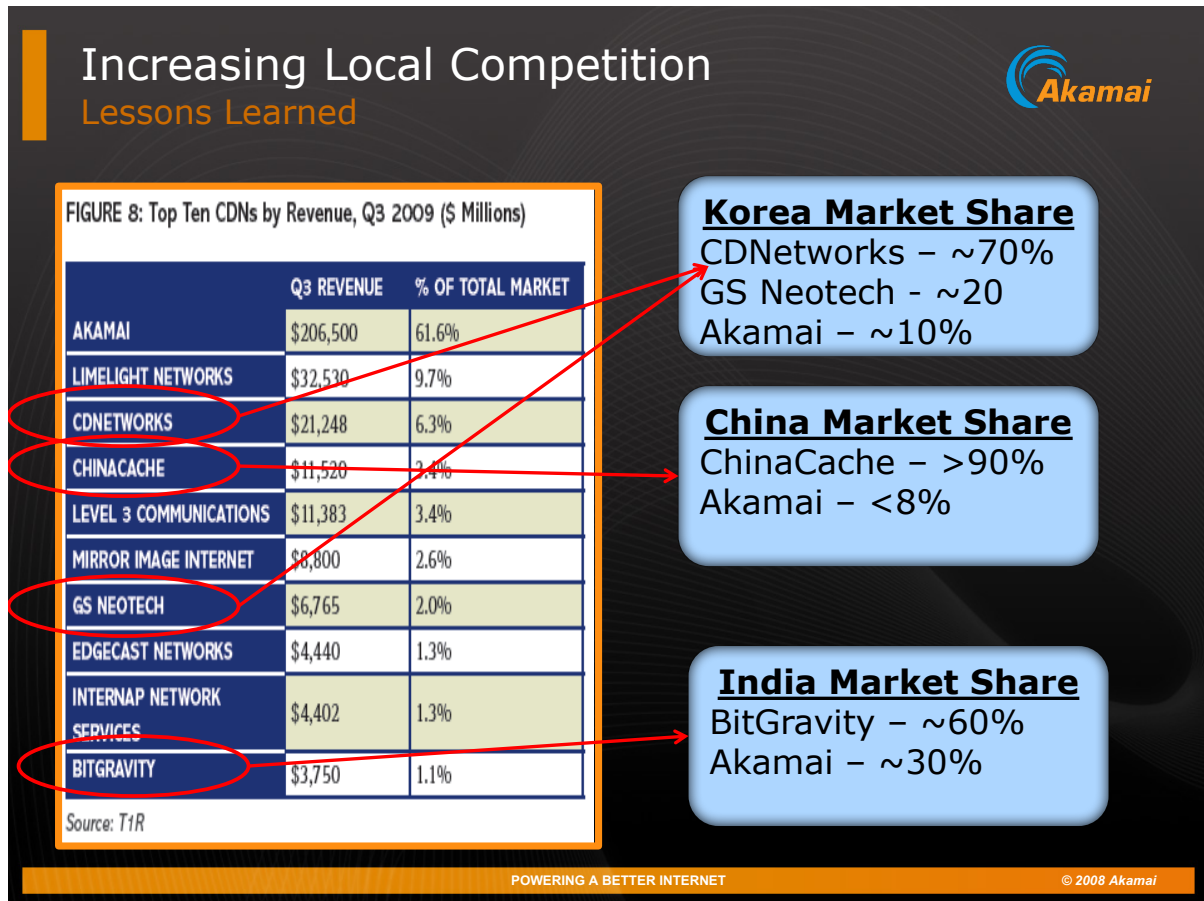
Increasing Local Competition
Lessons Learned

Akamai

FIGURE 8: Top Ten CDNs by Revenue, Q3 2009 ($ Millions)

| | Q3 REVENUE | % OF TOTAL MARKET |
|---|---|---|
| AKAMAI | $206,500 | 61.6% |
| LIMELIGHT NETWORKS | $32,530 | 9.7% |
| CDNETWORKS | $21,248 | 6.3% |
| CHINACACHE | $11,520 | 3.4% |
| LEVEL 3 COMMUNICATIONS | $11,383 | 3.4% |
| MIRROR IMAGE INTERNET | $8,800 | 2.6% |
| GS NEOTECH | $6,765 | 2.0% |
| EDGECAST NETWORKS | $4,440 | 1.3% |
| INTERNAP NETWORK SERVICES | $4,402 | 1.3% |
| BITGRAVITY | $3,750 | 1.1% |

Source: T1R

Korea Market Share
CDNetworks – ~70%
GS Neotech - ~20
Akamai – ~10%

China Market Share
ChinaCache – >90%
Akamai – <8%

India Market Share
BitGravity – ~60%
Akamai – ~30%

POWERING A BETTER INTERNET
© 2008 Akamai